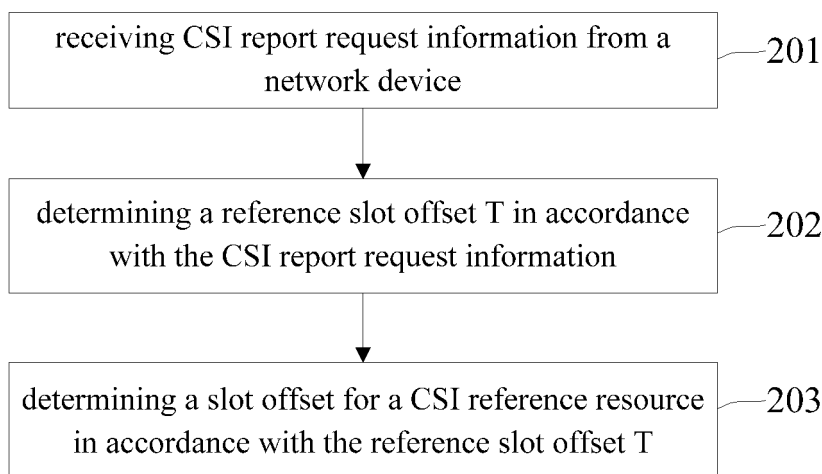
receiving CSI report request information from a network device

201

determining a reference slot offset T in accordance with the CSI report request information

202

determining a slot offset for a CSI reference resource in accordance with the reference slot offset T

203